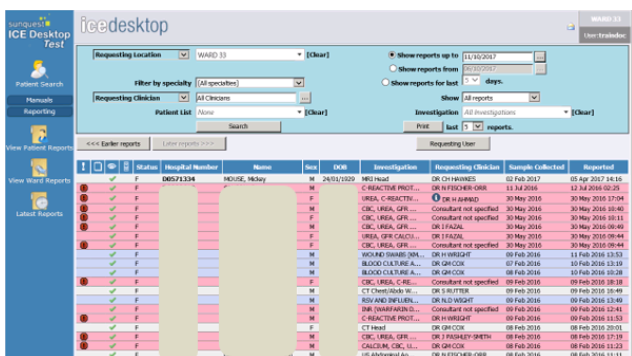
sunquest ICE Desktop Test

icedesktop

WARD 33
User: traindoc

Patient Search
Manuals
Reporting
View Patient Reports
View Ward Reports
Latest Reports

Requesting Location | WARD 33 | [Clear]
Filter by specialty | [All specialties]
Requesting Clinician | All Clinicians
Patient List | None | [Clear]
Search

Show reports up to 11/10/2017
Show reports from 04/10/2017
Show reports for last 5 days.
Show All reports
Investigation All Investigations [Clear]
Print last 5 reports.

<<< Earlier reports | Later reports >>>
Requesting User

| ! | | | | Status | Hospital Number | Name | Sex | DOB | Investigation | Requesting Clinician | Sample Collected | Reported |
|---|---|---|---|---|---|---|---|---|---|---|---|---|
| | | | | F | D0571334 | MOUSE, Mickey | M | 24/01/1920 | MRI Head | DR CH HAWKES | 02 Feb 2017 | 05 Apr 2017 14:16 |
| | | | | F | | | F | | C-REACTIVE PROT... | DR N FISCHER-ORR | 11 Jul 2016 | 12 Jul 2016 02:25 |
| | | | | F | | | F | | UREA, C-REACTIV... | DR H AHMAD | 30 May 2016 | 30 May 2016 17:04 |
| | | | | F | | | F | | CBC, UREA, GFR ... | Consultant not specified | 30 May 2016 | 30 May 2016 10:40 |
| | | | | F | | | F | | CBC, UREA, GFR ... | Consultant not specified | 30 May 2016 | 30 May 2016 10:11 |
| | | | | F | | | F | | CBC, UREA, GFR ... | DR I FAZAL | 30 May 2016 | 30 May 2016 09:49 |
| | | | | F | | | F | | UREA, GFR CALCU... | DR I FAZAL | 30 May 2016 | 30 May 2016 09:44 |
| | | | | F | | | F | | CBC, UREA, GFR ... | Consultant not specified | 30 May 2016 | 30 May 2016 09:44 |
| | | | | F | | | M | | WOUND SWABS (KM... | DR H WRIGHT | 09 Feb 2016 | 11 Feb 2016 13:53 |
| | | | | F | | | M | | BLOOD CULTURE A... | DR GM COX | 07 Feb 2016 | 10 Feb 2016 13:10 |
| | | | | F | | | M | | BLOOD CULTURE A... | DR GM COX | 08 Feb 2016 | 10 Feb 2016 10:28 |
| | | | | F | | | M | | CBC, UREA, C-RE... | Consultant not specified | 09 Feb 2016 | 09 Feb 2016 18:18 |
| | | | | F | | | M | | CT Chest/Abdo W... | DR S RUTTER | 09 Feb 2016 | 09 Feb 2016 16:49 |
| | | | | F | | | M | | RSV AND INFLUEN... | DR N.D WIGHT | 09 Feb 2016 | 09 Feb 2016 13:40 |
| | | | | F | | | M | | INR (WARFARIN O... | Consultant not specified | 09 Feb 2016 | 09 Feb 2016 12:41 |
| | | | | F | | | M | | C-REACTIVE PROT... | DR H WRIGHT | 09 Feb 2016 | 09 Feb 2016 11:53 |
| | | | | F | | | F | | CT Head | DR GM COX | 08 Feb 2016 | 08 Feb 2016 20:01 |
| | | | | F | | | M | | CBC, UREA, GFR ... | DR J PASHLEY-SMITH | 08 Feb 2016 | 08 Feb 2016 17:19 |
| | | | | F | | | M | | CALCIUM, CBC, U... | DR GM COX | 08 Feb 2016 | 08 Feb 2016 11:23 |
| | | | | F | | | M | | US Abdominal An... | DR N FISCHER-ORR | 08 Feb 2016 | 08 Feb 2016 11:11 |